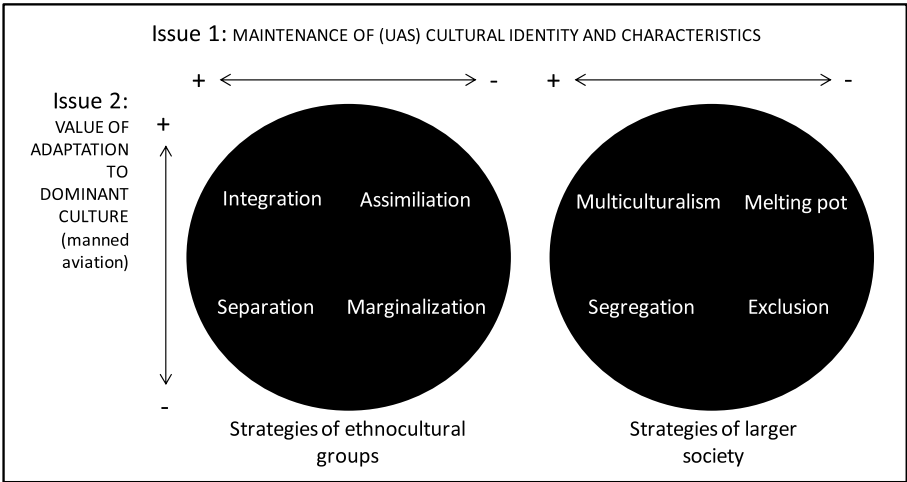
Issue 1: MAINTENANCE OF (UAS) CULTURAL IDENTITY AND CHARACTERISTICS

+ -    + -

Issue 2:
VALUE OF ADAPTATION TO DOMINANT CULTURE (manned aviation)

+

-

Integration    Assimiliation

Separation    Marginalization

Multiculturalism    Melting pot

Segregation    Exclusion

Strategies of ethnocultural groups

Strategies of larger society